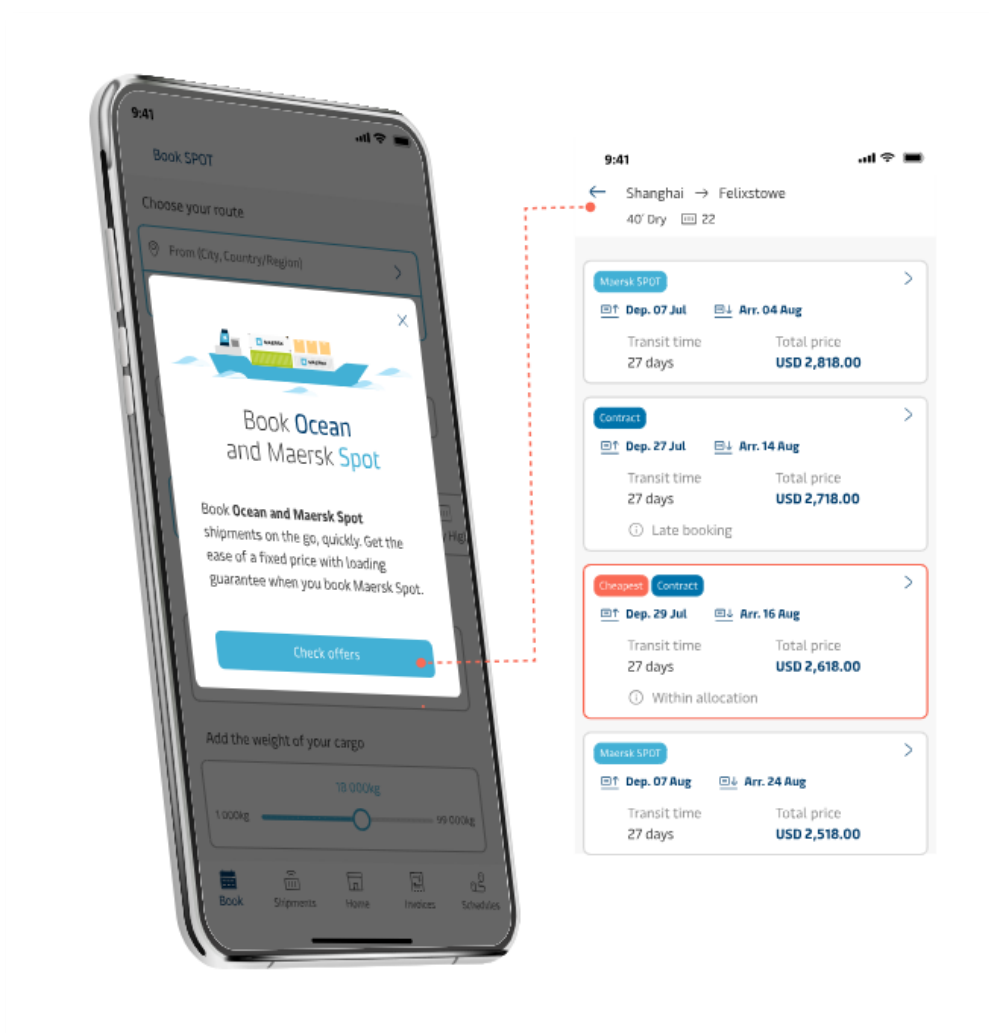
9:41

Book SPOT

Choose your route

From (City, Country/Region)

Book Ocean and Maersk Spot

Book **Ocean and Maersk Spot** shipments on the go, quickly. Get the ease of a fixed price with loading guarantee when you book Maersk Spot.

Check offers

Add the weight of your cargo

18 000kg

1 000kg

99 000kg

Book Shipments Home Invoices Schedules

9:41

Shanghai → Felixstowe

40' Dry 22

Maersk SPOT

Dep. 07 Jul Arr. 04 Aug

Transit time
27 days

Total price
USD 2,818.00

Contract

Dep. 27 Jul Arr. 14 Aug

Transit time
27 days

Total price
USD 2,718.00

Late booking

Cheapest Contract

Dep. 29 Jul Arr. 16 Aug

Transit time
27 days

Total price
USD 2,618.00

Within allocation

Maersk SPOT

Dep. 07 Aug Arr. 24 Aug

Transit time
27 days

Total price
USD 2,518.00